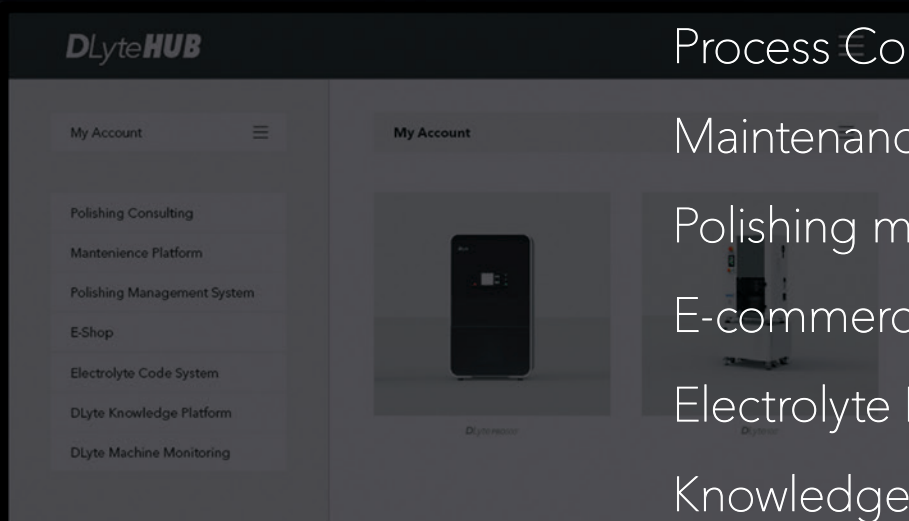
DLyteHUB

My Account

Polishing Consulting
Mantenience Platform
Polishing Management System
E-Shop
Electrolyte Code System
DLyte Knowledge Platform
DLyte Machine Monitoring

My Account

Process Co
Maintenanc
Polishing m
E-commerc
Electrolyte
Knowledge